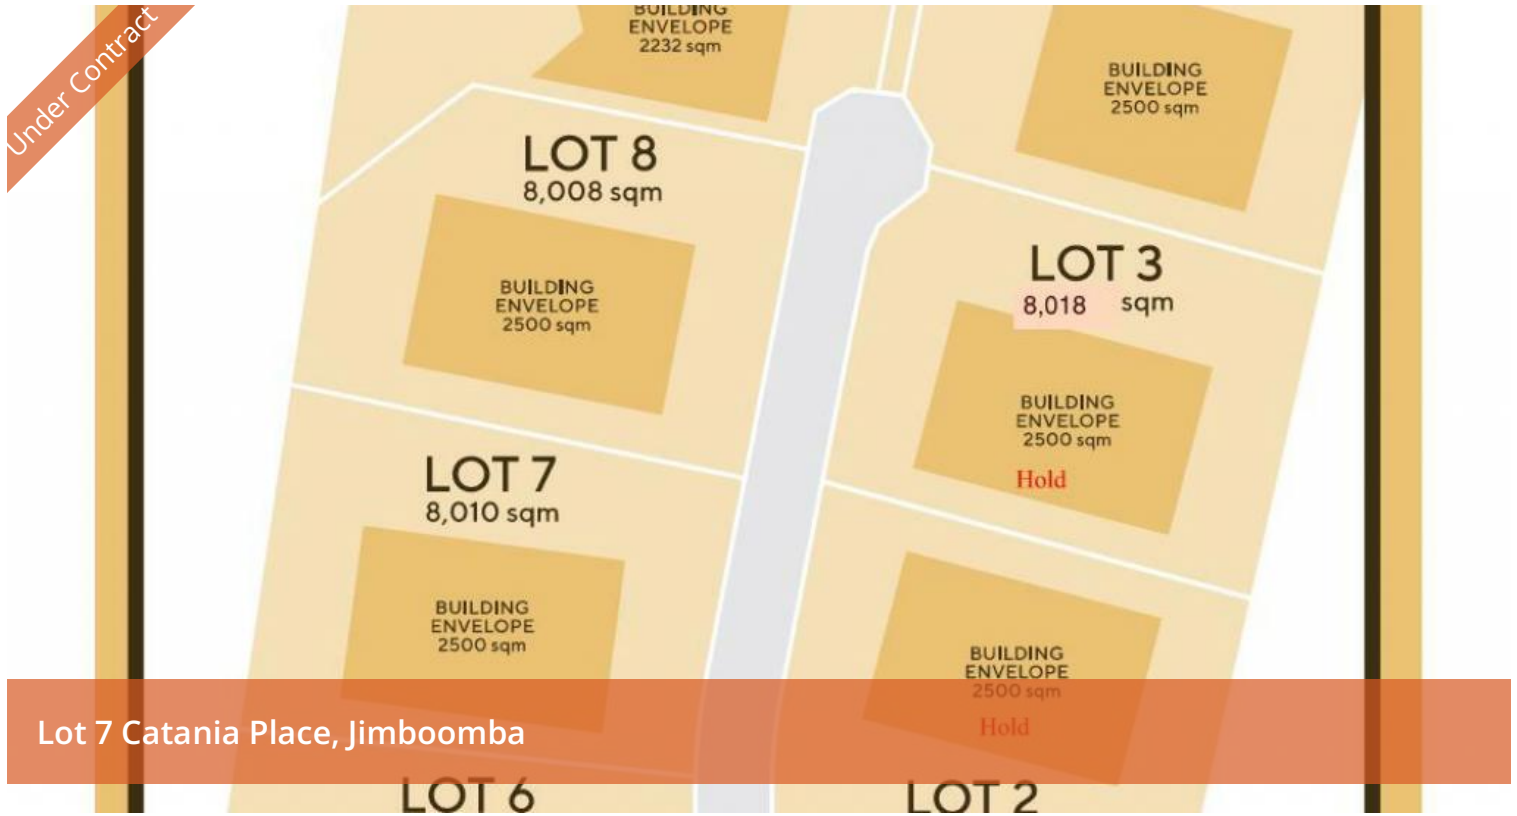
Under Contract

BUILDING ENVELOPE 2232 sqm

BUILDING ENVELOPE 2500 sqm

LOT 8
8,008 sqm

BUILDING ENVELOPE 2500 sqm

LOT 3
8,018 sqm

BUILDING ENVELOPE 2500 sqm
Hold

LOT 7
8,010 sqm

BUILDING ENVELOPE 2500 sqm

BUILDING ENVELOPE 2500 sqm
Hold

Lot 7 Catania Place, Jimboomba

LOT 6

LOT 2